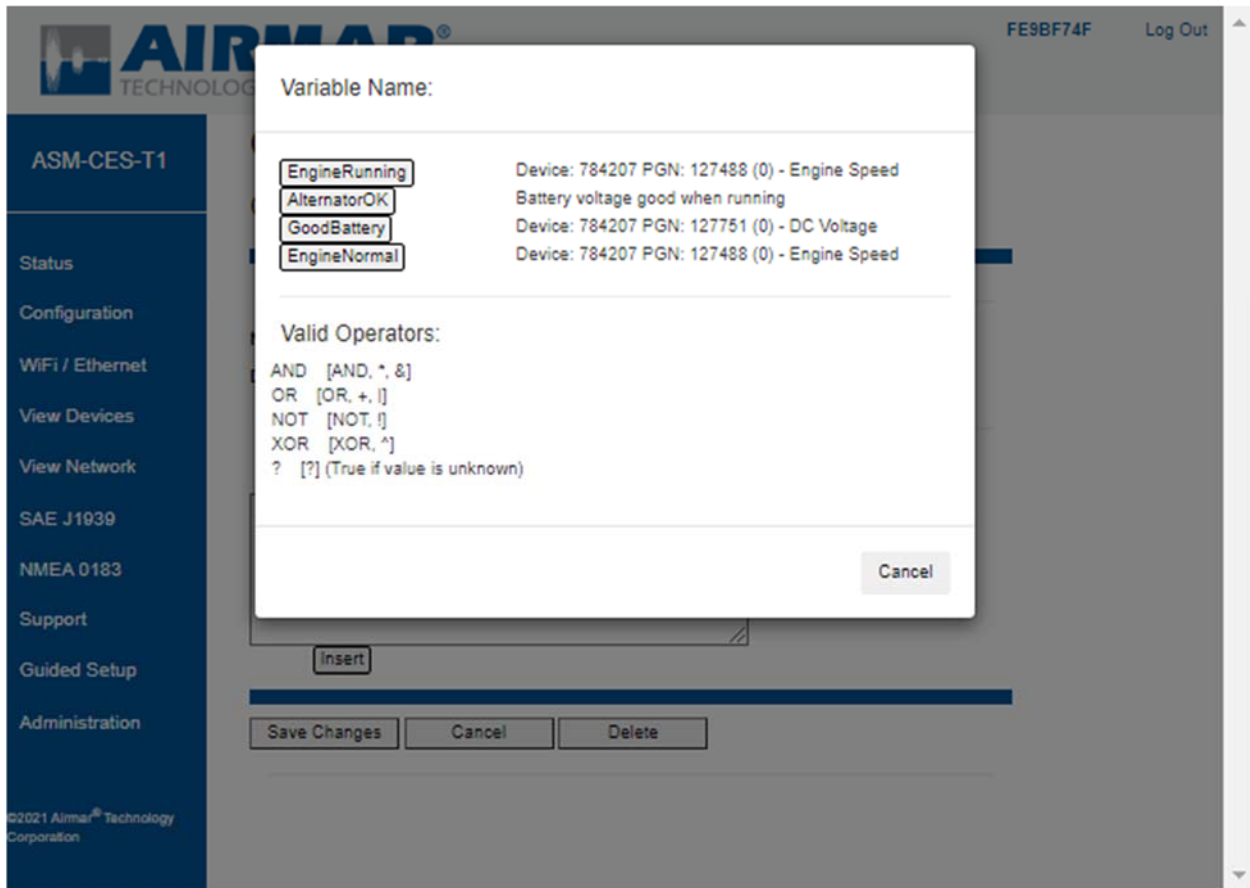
AIRMAR®
TECHNOLOG

FE9BF74F Log Out

ASM-CES-T1

Status
Configuration
WiFi / Ethernet
View Devices
View Network
SAE J1939
NMEA 0183
Support
Guided Setup
Administration

©2021 Airmar® Technology Corporation

Variable Name:

| | |
|---|---|
| EngineRunning | Device: 784207 PGN: 127488 (0) - Engine Speed |
| AlternatorOK | Battery voltage good when running |
| GoodBattery | Device: 784207 PGN: 127751 (0) - DC Voltage |
| EngineNormal | Device: 784207 PGN: 127488 (0) - Engine Speed |

Valid Operators:

AND [AND, *, &]
OR [OR, +, |]
NOT [NOT, !]
XOR [XOR, ^]
? [?] (True if value is unknown)

Cancel

Insert

Save Changes Cancel Delete